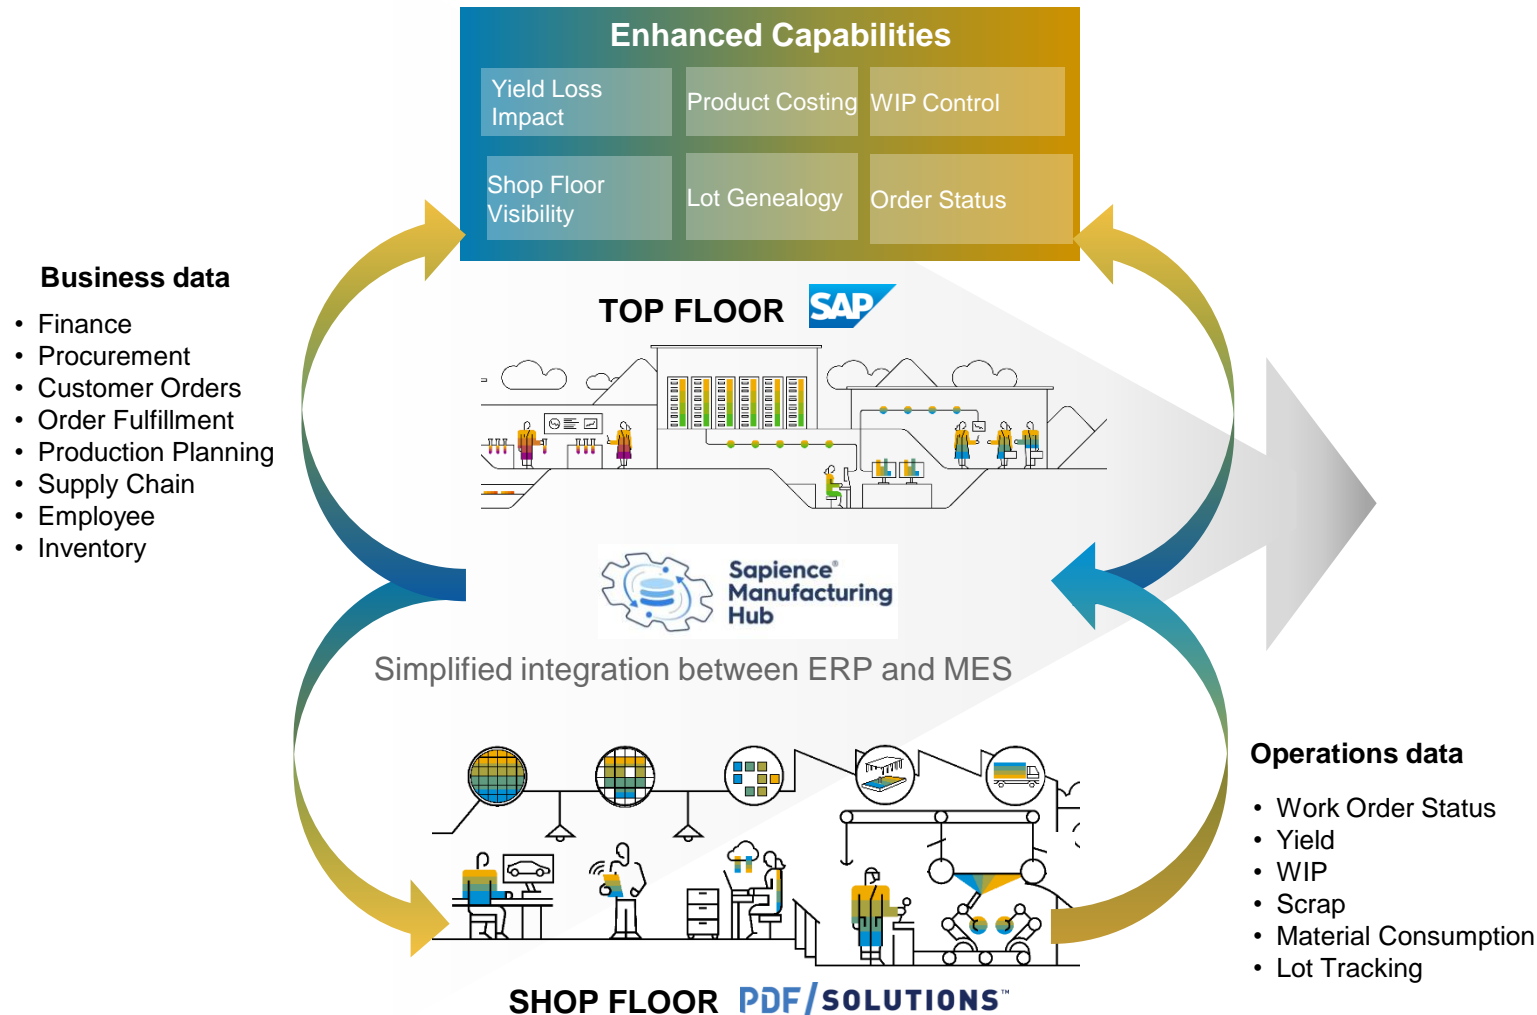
Enhanced Capabilities

| Yield Loss Impact | Product Costing | WIP Control |
|---|---|---|
| Shop Floor Visibility | Lot Genealogy | Order Status |

Business data

- Finance
- Procurement
- Customer Orders
- Order Fulfillment
- Production Planning
- Supply Chain
- Employee
- Inventory

TOP FLOOR SAP

Sapience® Manufacturing Hub

Simplified integration between ERP and MES

Operations data

- Work Order Status
- Yield
- WIP
- Scrap
- Material Consumption
- Lot Tracking

SHOP FLOOR PDF/SOLUTIONS™